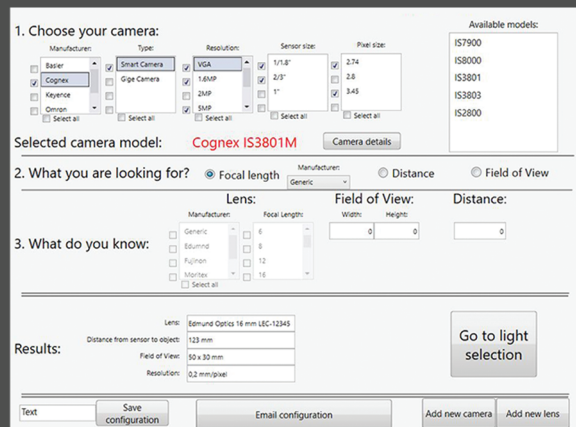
1. Choose your camera:

Manufacturer:
Basler
Cognex
Keyence
Omron
Select all

Type:
Smart Camera
Gige Camera
Select all

Resolution:
VGA
1.6MP
2MP
5MP
Select all

Sensor size:
1/1.8"
2/3"
1"
Select all

Pixel size:
2.74
2.8
3.45
Select all

Available models:
IS7900
IS8000
IS3801
IS3803
IS2800

Selected camera model: Cognex IS3801M

Camera details

2. What you are looking for?
Focal length
Manufacturer:
Generic
Distance
Field of View

Lens:
Field of View:
Distance:

3. What do you know:

Manufacturer:
Generic
Edmund
Fujinon
Moritex
Select all

Focal Length:
6
8
12
16

Width:
0
Height:
0
0

Results:

Lens: Edmund Optics 16 mm LEC-12345
Distance from sensor to object: 123 mm
Field of View: 50 x 30 mm
Resolution: 0,2 mm/pixel

Go to light selection

Text
Save configuration
Email configuration
Add new camera
Add new lens